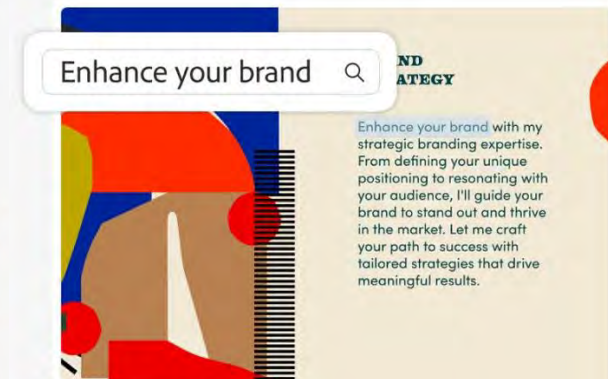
Enhance your brand

ND
ATEGY

Enhance your brand with my strategic branding expertise. From defining your unique positioning to resonating with your audience, I'll guide your brand to stand out and thrive in the market. Let me craft your path to success with tailored strategies that drive meaningful results.